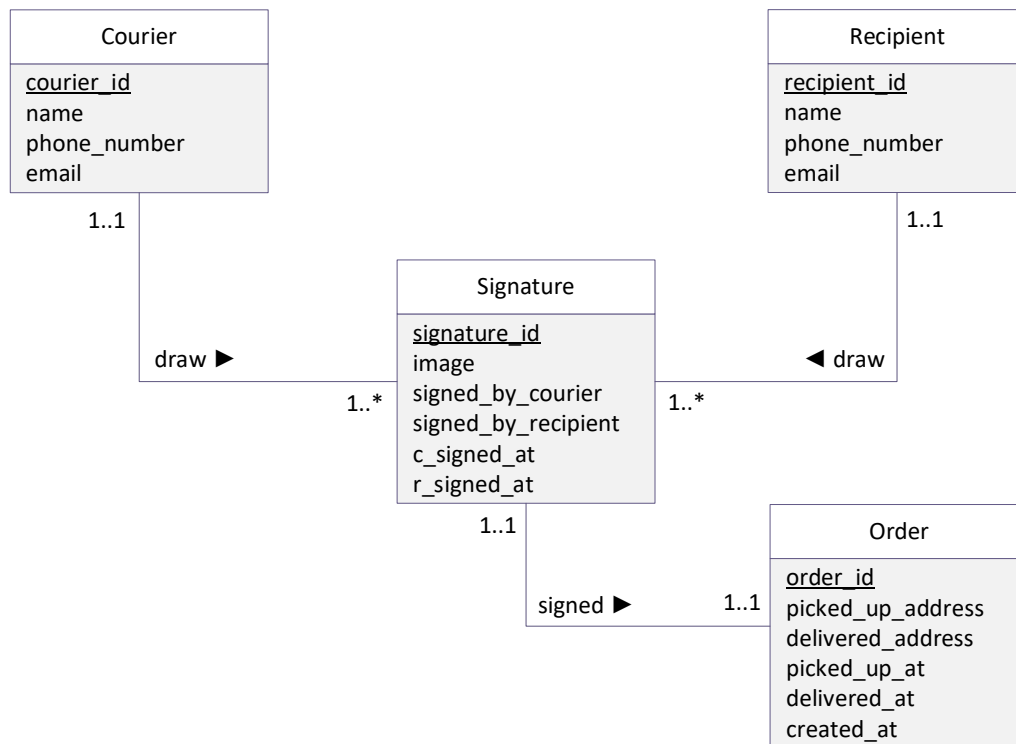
Courier

courier_id
name
phone_number
email

Recipient

recipient_id
name
phone_number
email

1..1

1..1

Signature

signature_id
image
signed_by_courier
signed_by_recipient
c_signed_at
r_signed_at

draw ►

◄ draw

1..*

1..*

1..1

Order

order_id
picked_up_address
delivered_address
picked_up_at
delivered_at
created_at

signed ►

1..1